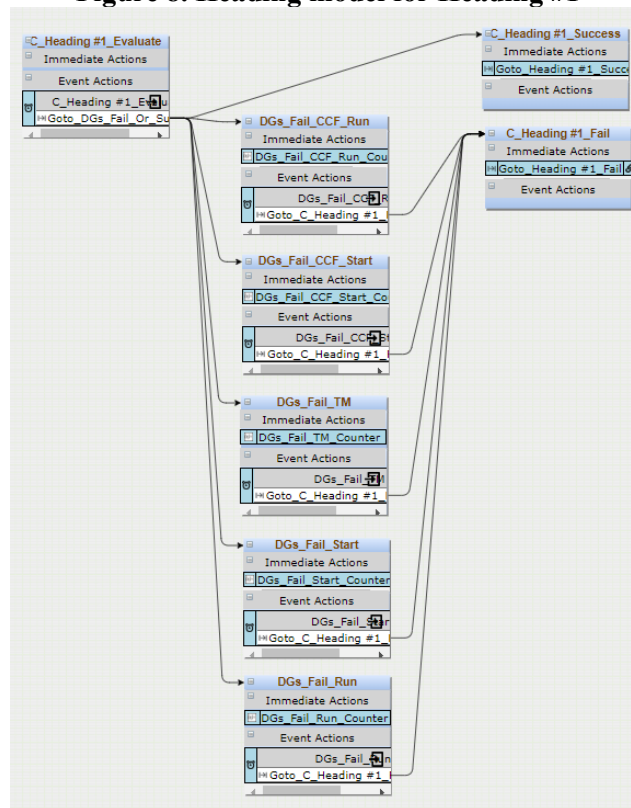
Figure 8. Heading model for Heading #1

C_Heading #1_Evaluate
Immediate Actions
Event Actions
C_Heading #1_Evalu
Goto_DGs_Fail_Or_Su

C_Heading #1_Success
Immediate Actions
Goto_Heading #1_Succe
Event Actions

DGs_Fail_CCF_Run
Immediate Actions
DGs_Fail_CCF_Run_Cou
Event Actions
DGs_Fail_CCF_R
Goto_C_Heading #1_

C_Heading #1_Fail
Immediate Actions
Goto_Heading #1_Fail
Event Actions

DGs_Fail_CCF_Start
Immediate Actions
DGs_Fail_CCF_Start_Co
Event Actions
DGs_Fail_CCF_St
Goto_C_Heading #1_

DGs_Fail_TM
Immediate Actions
DGs_Fail_TM_Counter
Event Actions
DGs_Fail_TM
Goto_C_Heading #1_

DGs_Fail_Start
Immediate Actions
DGs_Fail_Start_Counter
Event Actions
DGs_Fail_Star
Goto_C_Heading #1_

DGs_Fail_Run
Immediate Actions
DGs_Fail_Run_Counter
Event Actions
DGs_Fail_Run
Goto_C_Heading #1_